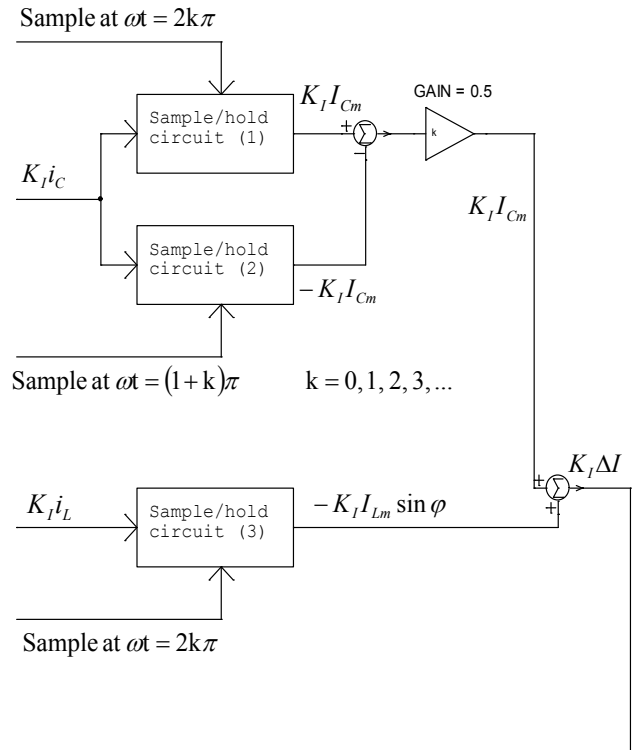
Sample at $\omega t = 2k\pi$

$K_I i_C$

Sample/hold circuit (1)

$K_I I_{Cm}$

+ $\sum$ −

GAIN = 0.5

k

Sample/hold circuit (2)

$-K_I I_{Cm}$

$K_I I_{Cm}$

Sample at $\omega t = (1+k)\pi$     $k = 0, 1, 2, 3, ...$

$K_I \Delta I$

+ $\sum$ +

$K_I i_L$

Sample/hold circuit (3)

$-K_I I_{Lm} \sin\varphi$

Sample at $\omega t = 2k\pi$